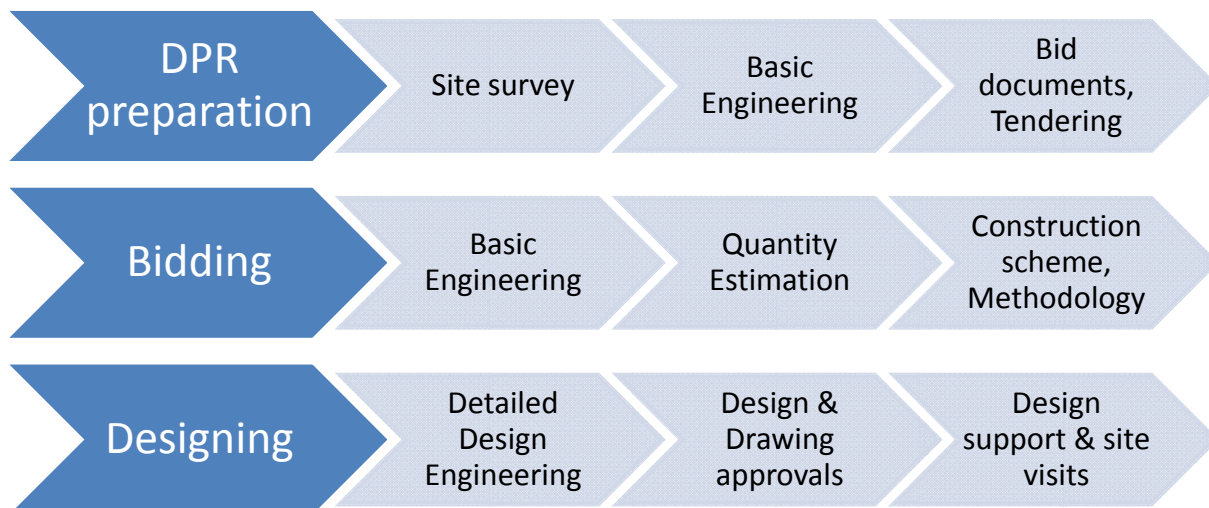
DPR preparation

Site survey

Basic Engineering

Bid documents, Tendering

Bidding

Basic Engineering

Quantity Estimation

Construction scheme, Methodology

Designing

Detailed Design Engineering

Design & Drawing approvals

Design support & site visits